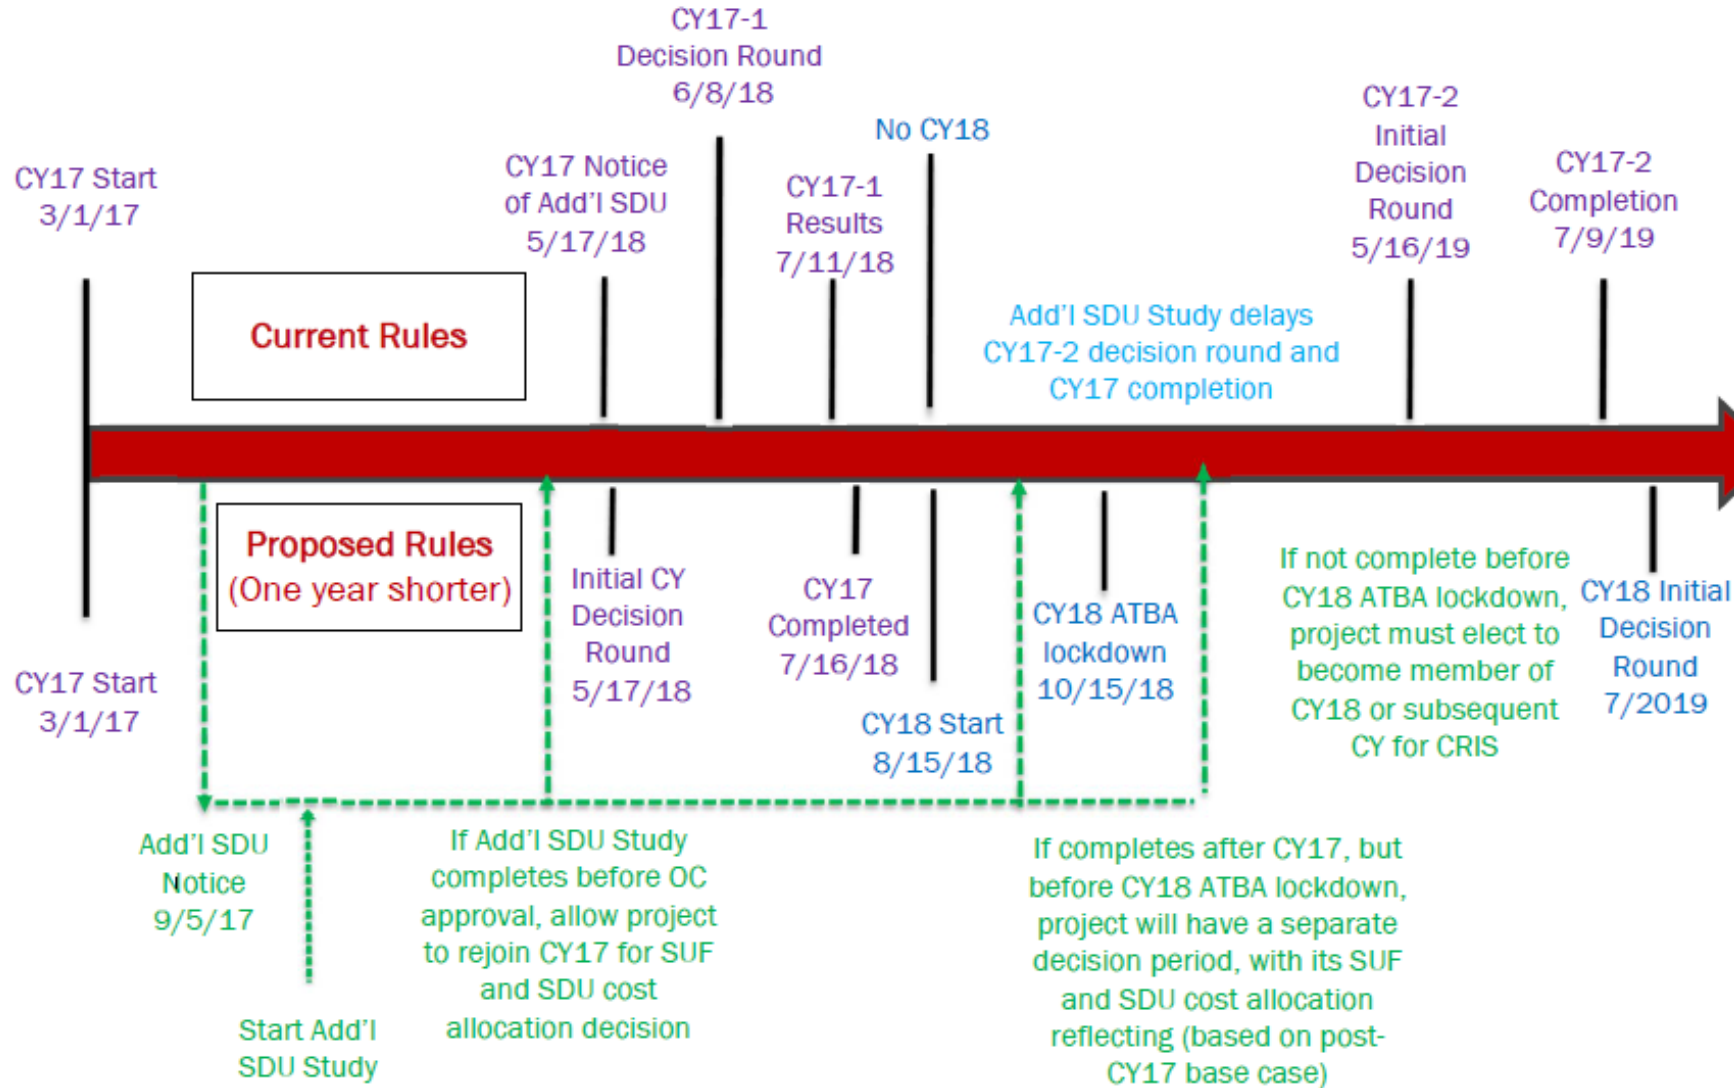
CY17-1
Decision Round
6/8/18

No CY18

CY17-2
Initial
Decision
Round
5/16/19

CY17-2
Completion
7/9/19

CY17 Start
3/1/17

CY17 Notice
of Add'l SDU
5/17/18

CY17-1
Results
7/11/18

Current Rules

Add'l SDU Study delays
CY17-2 decision round and
CY17 completion

Proposed Rules
(One year shorter)

Initial CY
Decision
Round
5/17/18

CY17
Completed
7/16/18

CY18 ATBA
lockdown
10/15/18

If not complete before
CY18 ATBA lockdown,
project must elect to
become member of
CY18 or subsequent
CY for CRIS

CY18 Initial
Decision
Round
7/2019

CY17 Start
3/1/17

CY18 Start
8/15/18

Add'l SDU
Notice
9/5/17

Start Add'l
SDU Study

If Add'l SDU Study
completes before OC
approval, allow project
to rejoin CY17 for SUF
and SDU cost
allocation decision

If completes after CY17, but
before CY18 ATBA lockdown,
project will have a separate
decision period, with its SUF
and SDU cost allocation
reflecting (based on post-
CY17 base case)